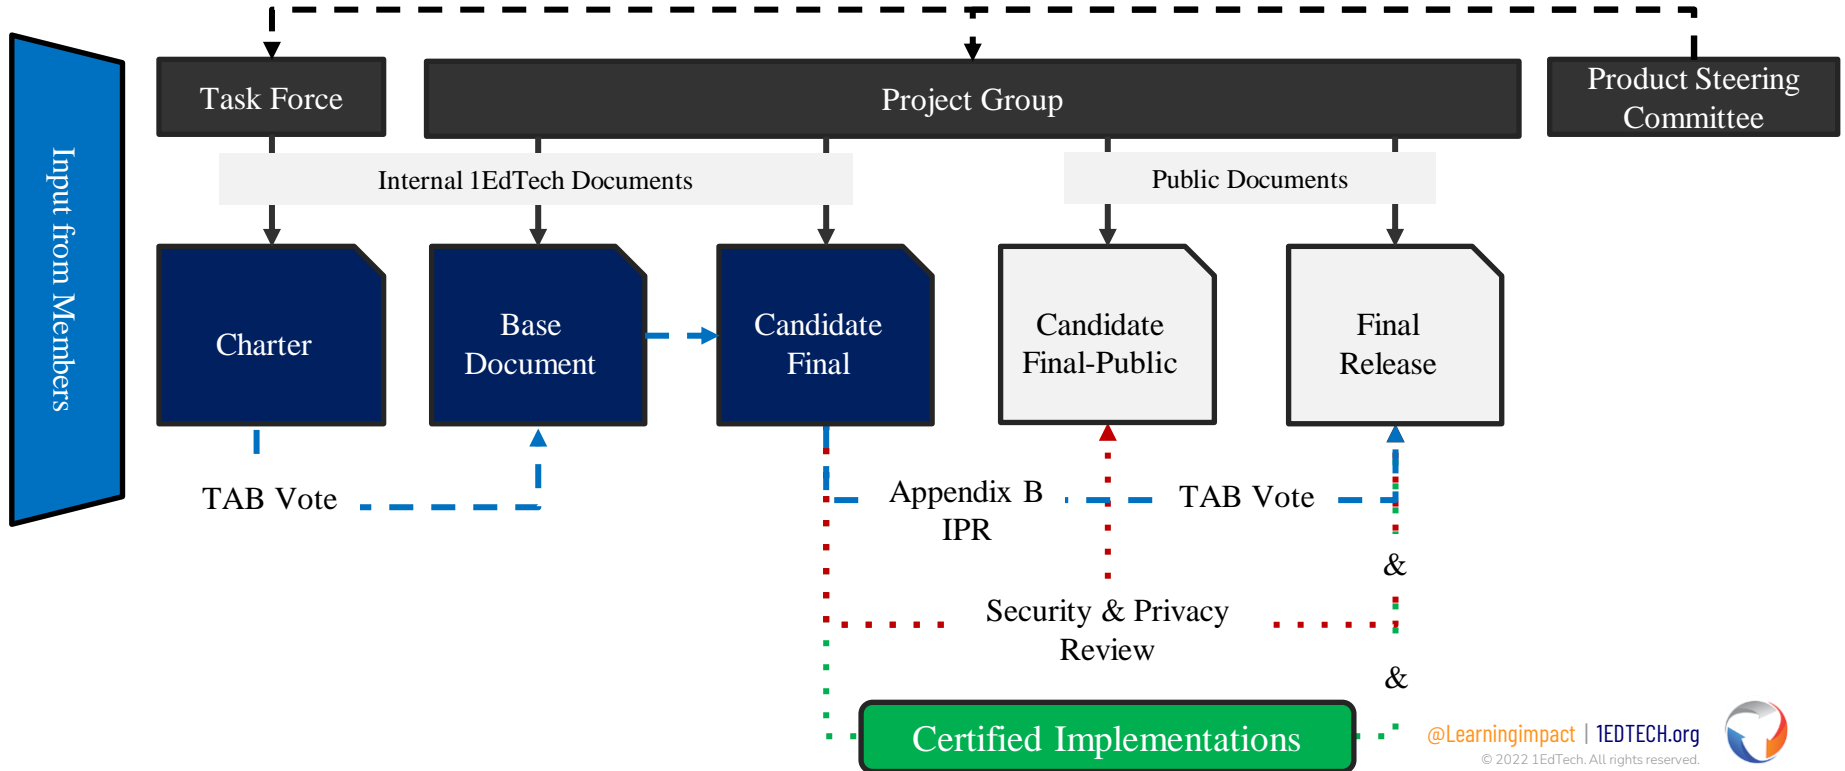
Input from Members

Task Force

Project Group

Product Steering Committee

Internal 1EdTech Documents

Public Documents

Charter

Base Document

Candidate Final

Candidate Final-Public

Final Release

TAB Vote

Appendix B IPR

TAB Vote

&

Security & Privacy Review

&

Certified Implementations

@Learningimpact | 1EDTECH.org
© 2022 1EdTech. All rights reserved.